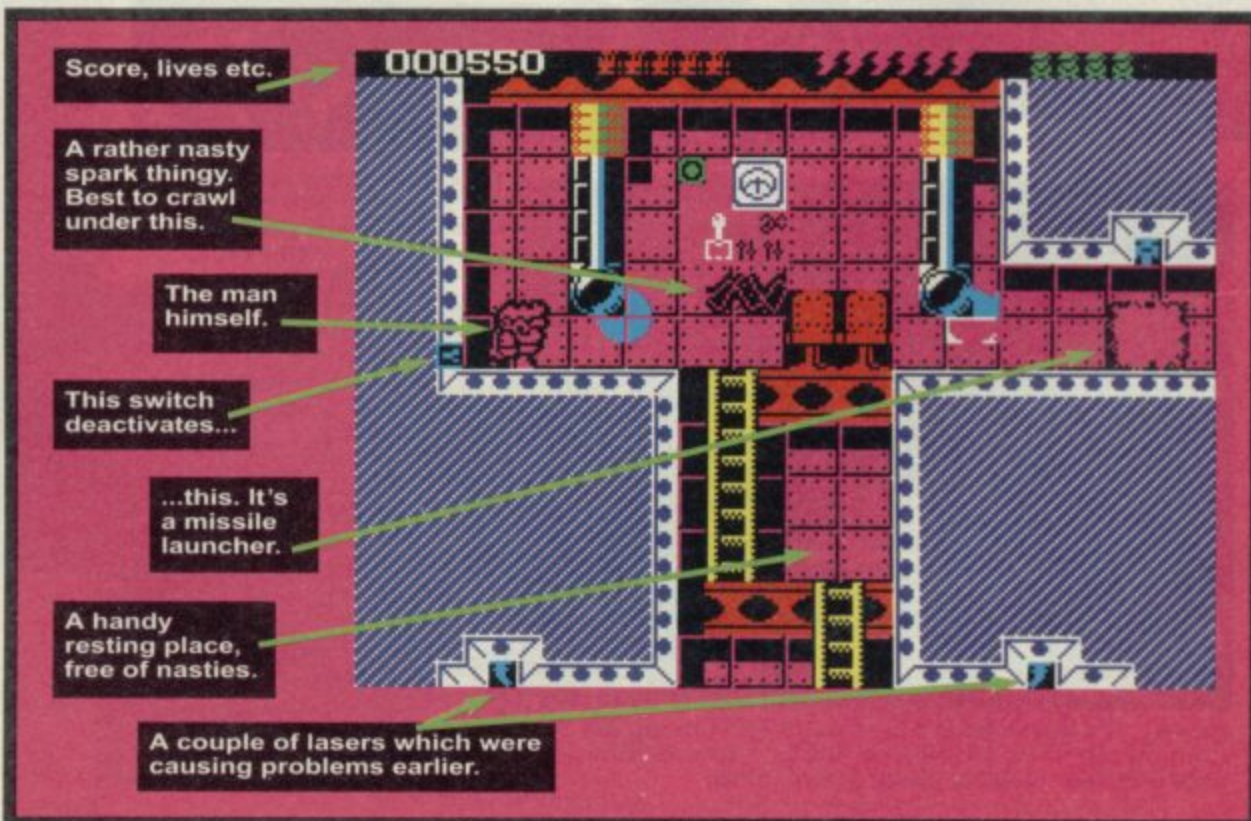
Score, lives etc.

000550

A rather nasty spark thingy. Best to crawl under this.

The man himself.

This switch deactivates...

...this. It's a missile launcher.

A handy resting place, free of nasties.

A couple of lasers which were causing problems earlier.